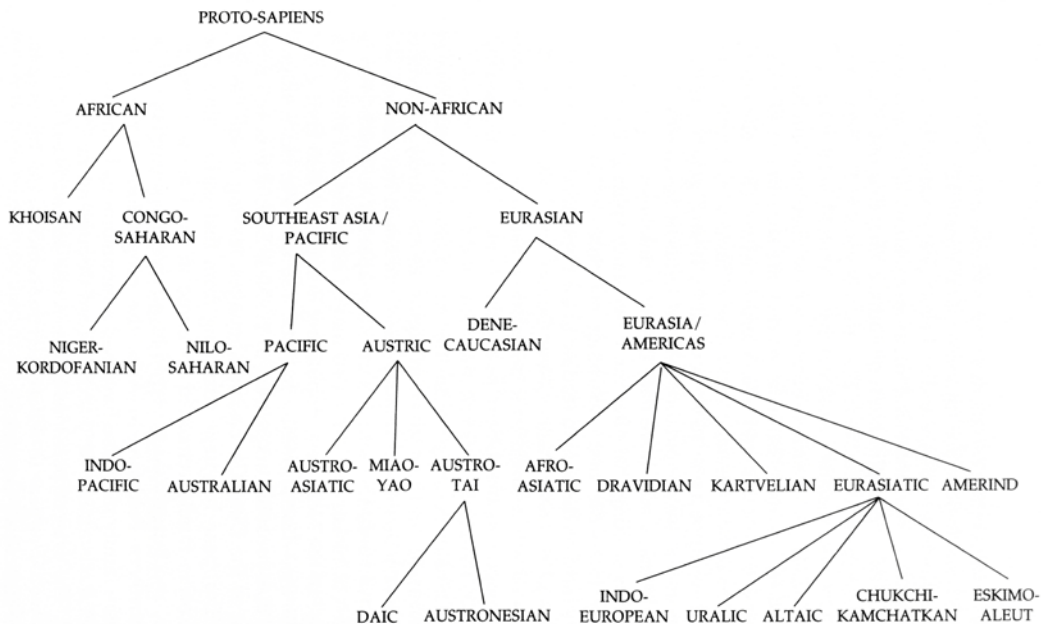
PROTO-SAPIENS

AFRICAN

NON-AFRICAN

KHOISAN

CONGO-SAHARAN

SOUTHEAST ASIA / PACIFIC

EURASIAN

NIGER-KORDOFANIAN

NILO-SAHARAN

PACIFIC

AUSTRIC

DENE-CAUCASIAN

EURASIA / AMERICAS

INDO-PACIFIC

AUSTRALIAN

AUSTRO-ASIATIC

MIAO-YAO

AUSTRO-TAI

AFRO-ASIATIC

DRAVIDIAN

KARTVELIAN

EURASIATIC

AMERIND

DAIC

AUSTRONESIAN

INDO-EUROPEAN

URALIC

ALTAIC

CHUKCHI-KAMCHATKAN

ESKIMO-ALEUT